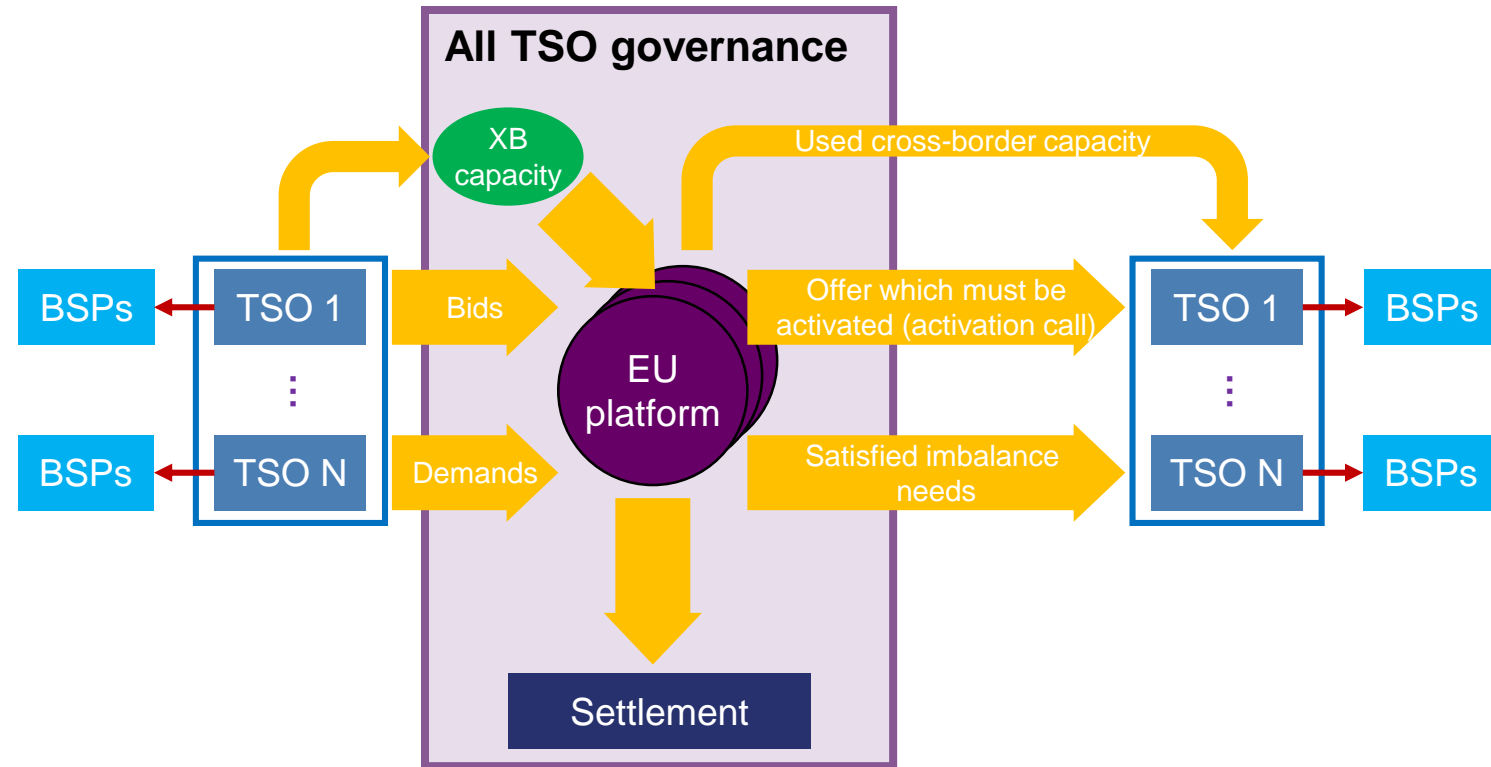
All TSO governance

XB capacity

Used cross-border capacity

BSPs

TSO 1

⋮

BSPs

TSO N

Bids

Demands

EU platform

Offer which must be activated (activation call)

Satisfied imbalance needs

TSO 1

BSPs

⋮

TSO N

BSPs

Settlement